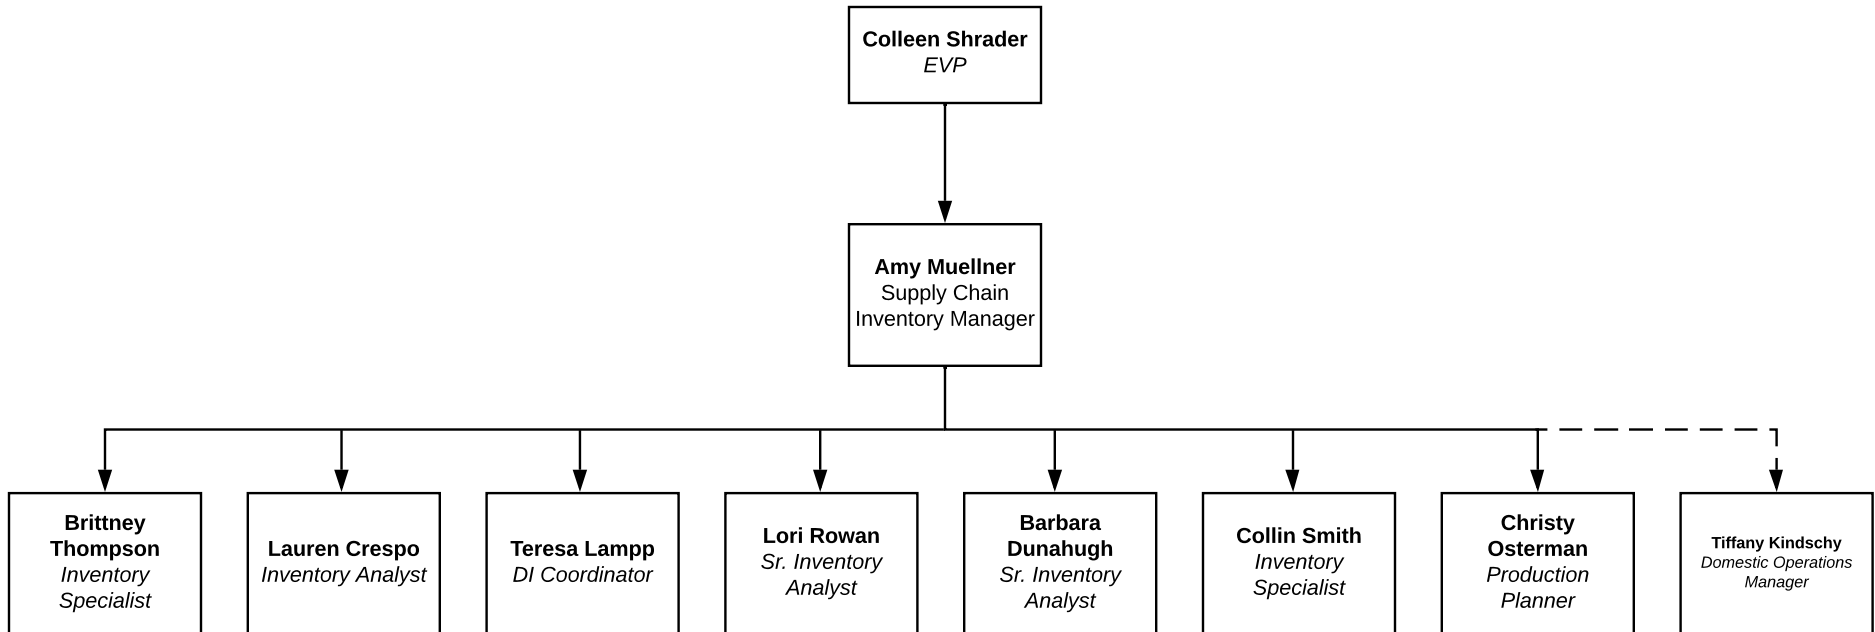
Colleen Shrader
EVP

Amy Muellner
Supply Chain Inventory Manager

Brittney Thompson
Inventory Specialist

Lauren Crespo
Inventory Analyst

Teresa Lampp
DI Coordinator

Lori Rowan
Sr. Inventory Analyst

Barbara Dunahugh
Sr. Inventory Analyst

Collin Smith
Inventory Specialist

Christy Osterman
Production Planner

Tiffany Kindschy
Domestic Operations Manager